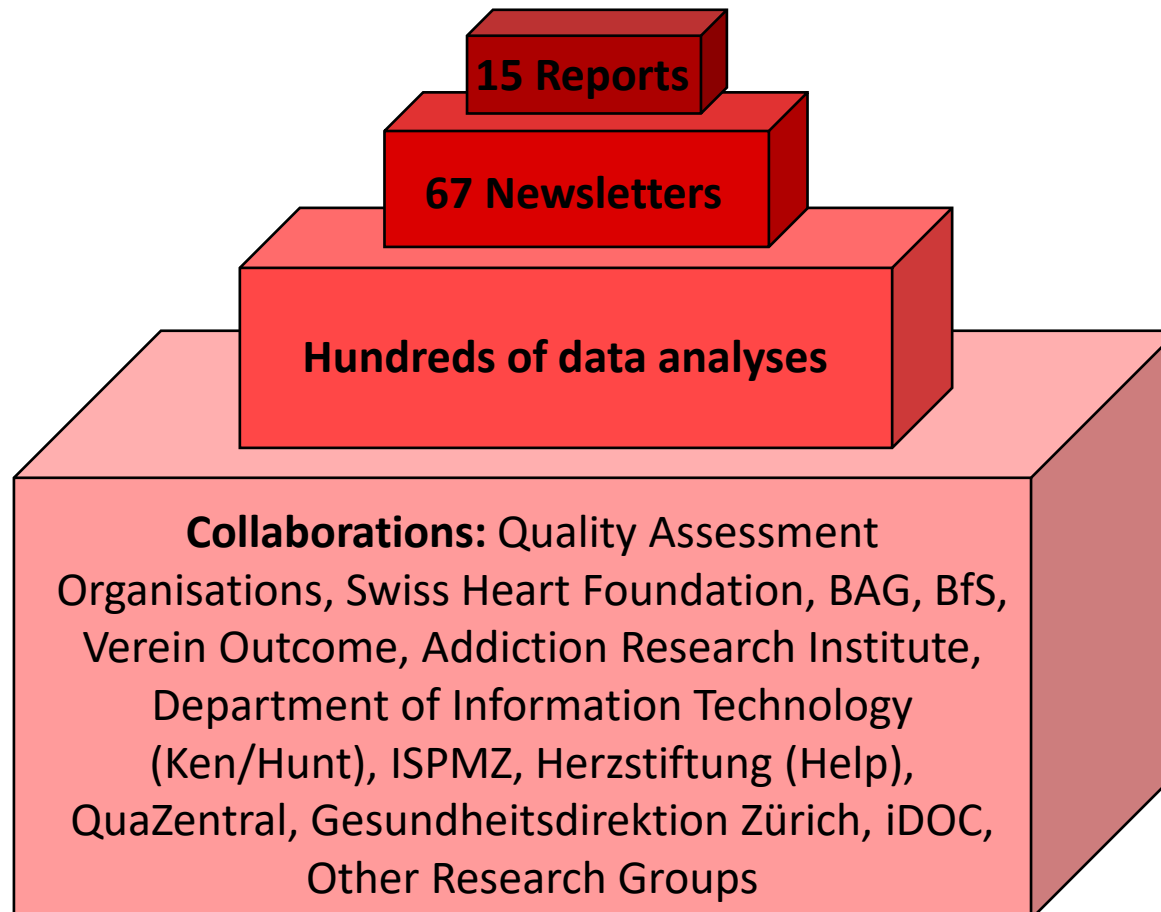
15 Reports

67 Newsletters

Hundreds of data analyses

**Collaborations:** Quality Assessment Organisations, Swiss Heart Foundation, BAG, BfS, Verein Outcome, Addiction Research Institute, Department of Information Technology (Ken/Hunt), ISPMZ, Herzstiftung (Help), QuaZentral, Gesundheitsdirektion Zürich, iDOC, Other Research Groups